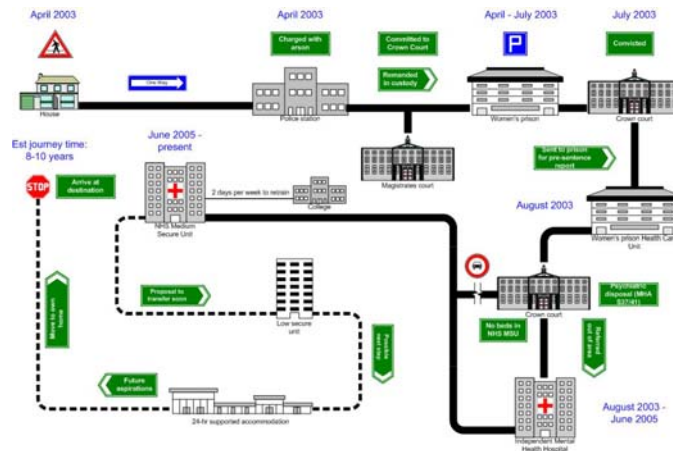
April 2003

House

One Way

April 2003

Charged with arson

Police station

Committed to Crown Court

Remanded in custody

Magistrates court

April - July 2003

P

Women's prison

July 2003

Convicted

Crown court

Sent to prison for pre-sentence report

August 2003

Women's prison Health Ca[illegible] Unit

Est journey time: 8-10 years

STOP

Arrive at destination

June 2005 - present

NHS Medium Secure Unit

2 days per week to retrain

College

Proposal to transfer soon

Low secure unit

Move to own home

Future aspirations

24-hr supported accommodation

Possible next step

Crown court

No beds in NHS MSU

Psychiatric disposal (MHA S37/41)

Referral out of area

Independent Mental Health Hospital

August 2003 - June 2005